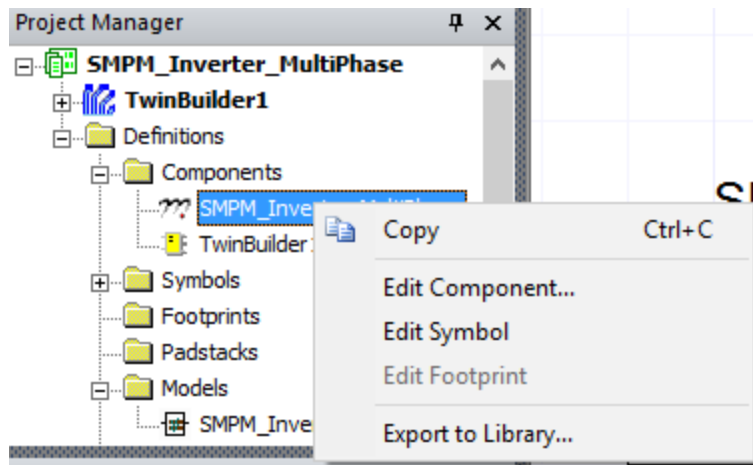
Project Manager

SMPM_Inverter_MultiPhase
TwinBuilder1
Definitions
Components
SMPM_Inver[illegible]
TwinBuilder1
Symbols
Footprints
Padstacks
Models
SMPM_Inver

Copy Ctrl+C
Edit Component...
Edit Symbol
Edit Footprint
Export to Library...